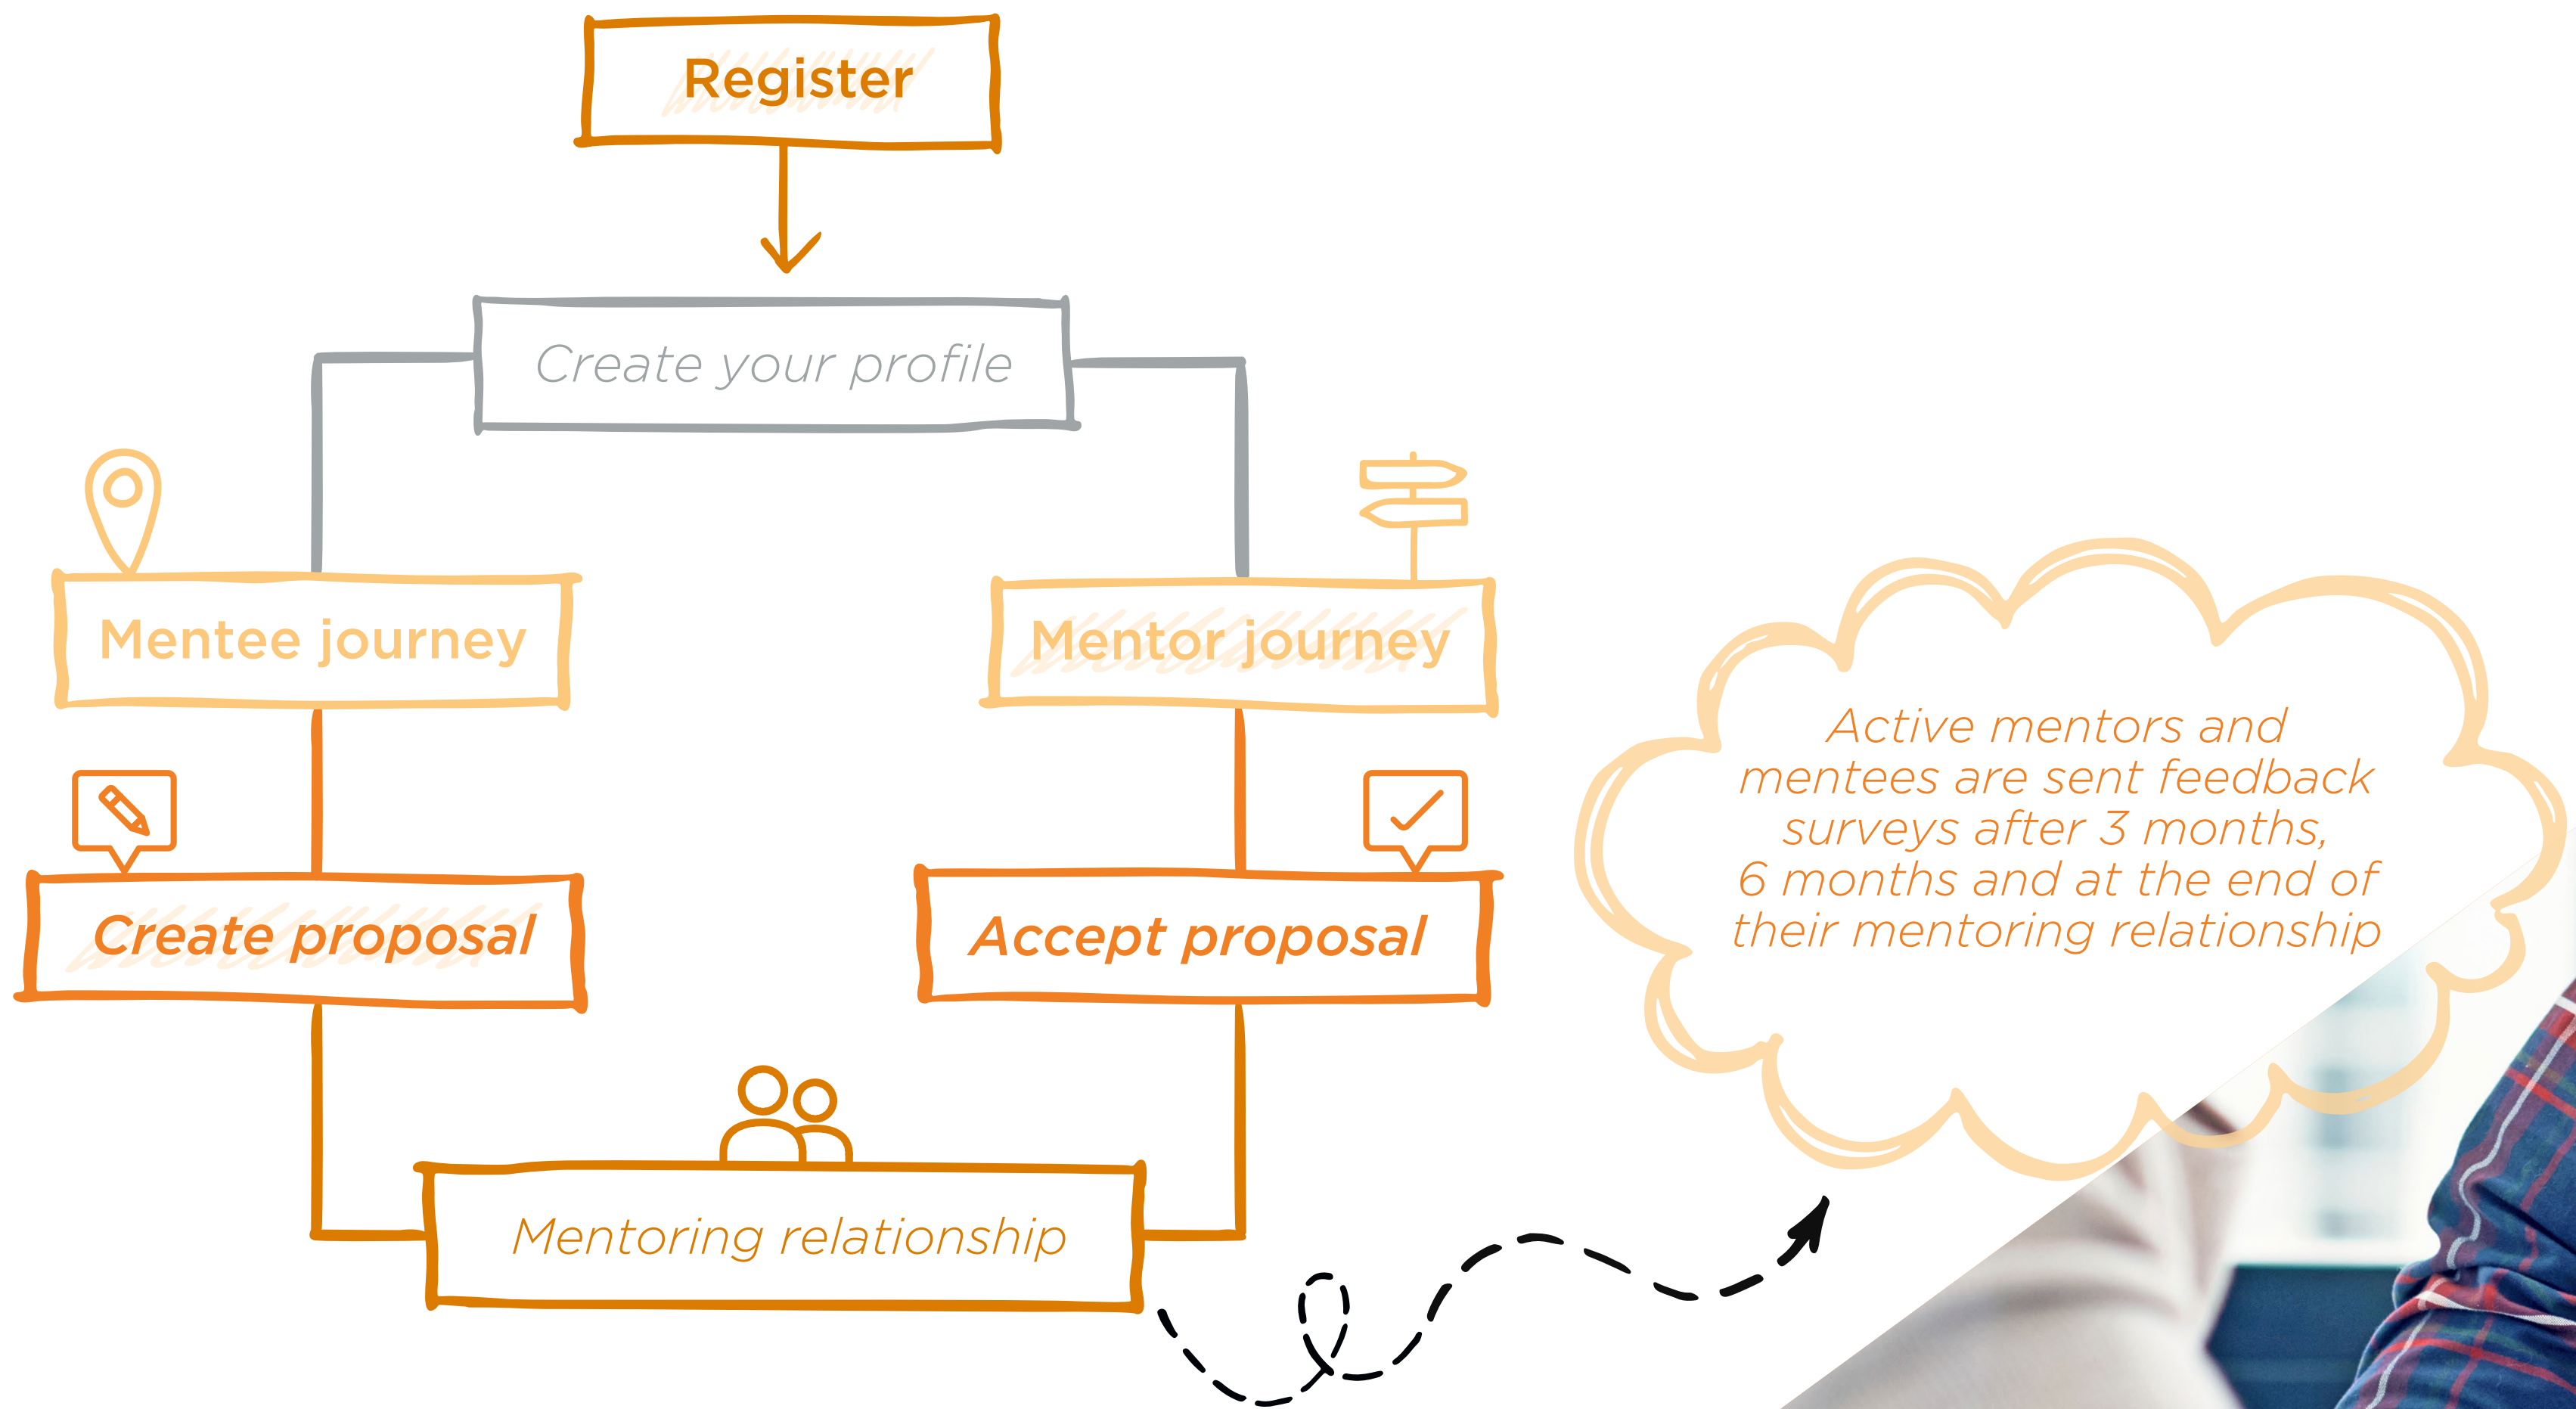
Register

Create your profile

Mentee journey

Mentor journey

Create proposal

Accept proposal

Mentoring relationship

Active mentors and mentees are sent feedback surveys after 3 months, 6 months and at the end of their mentoring relationship